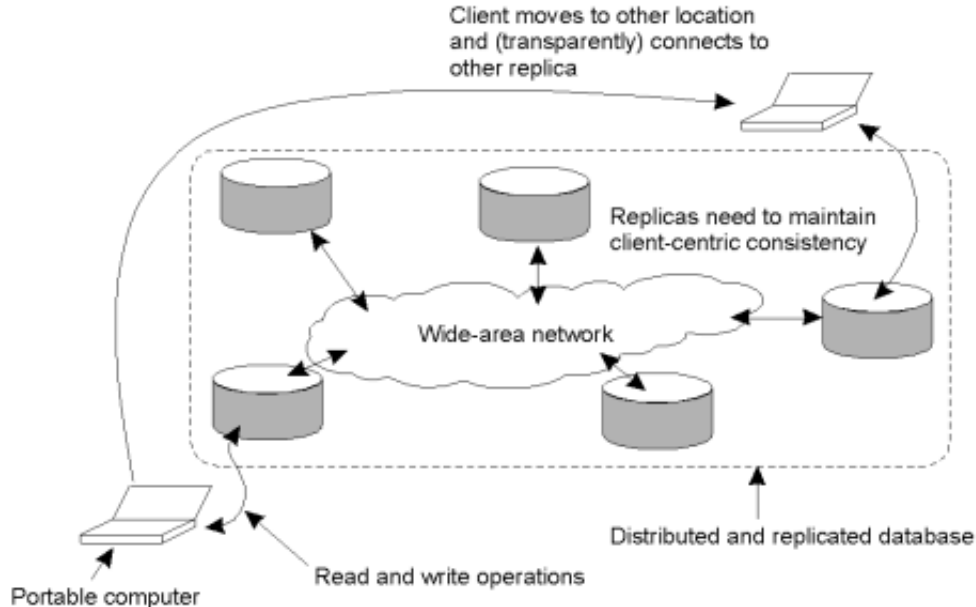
Client moves to other location and (transparently) connects to other replica

Replicas need to maintain client-centric consistency

Wide-area network

Distributed and replicated database

Read and write operations

Portable computer